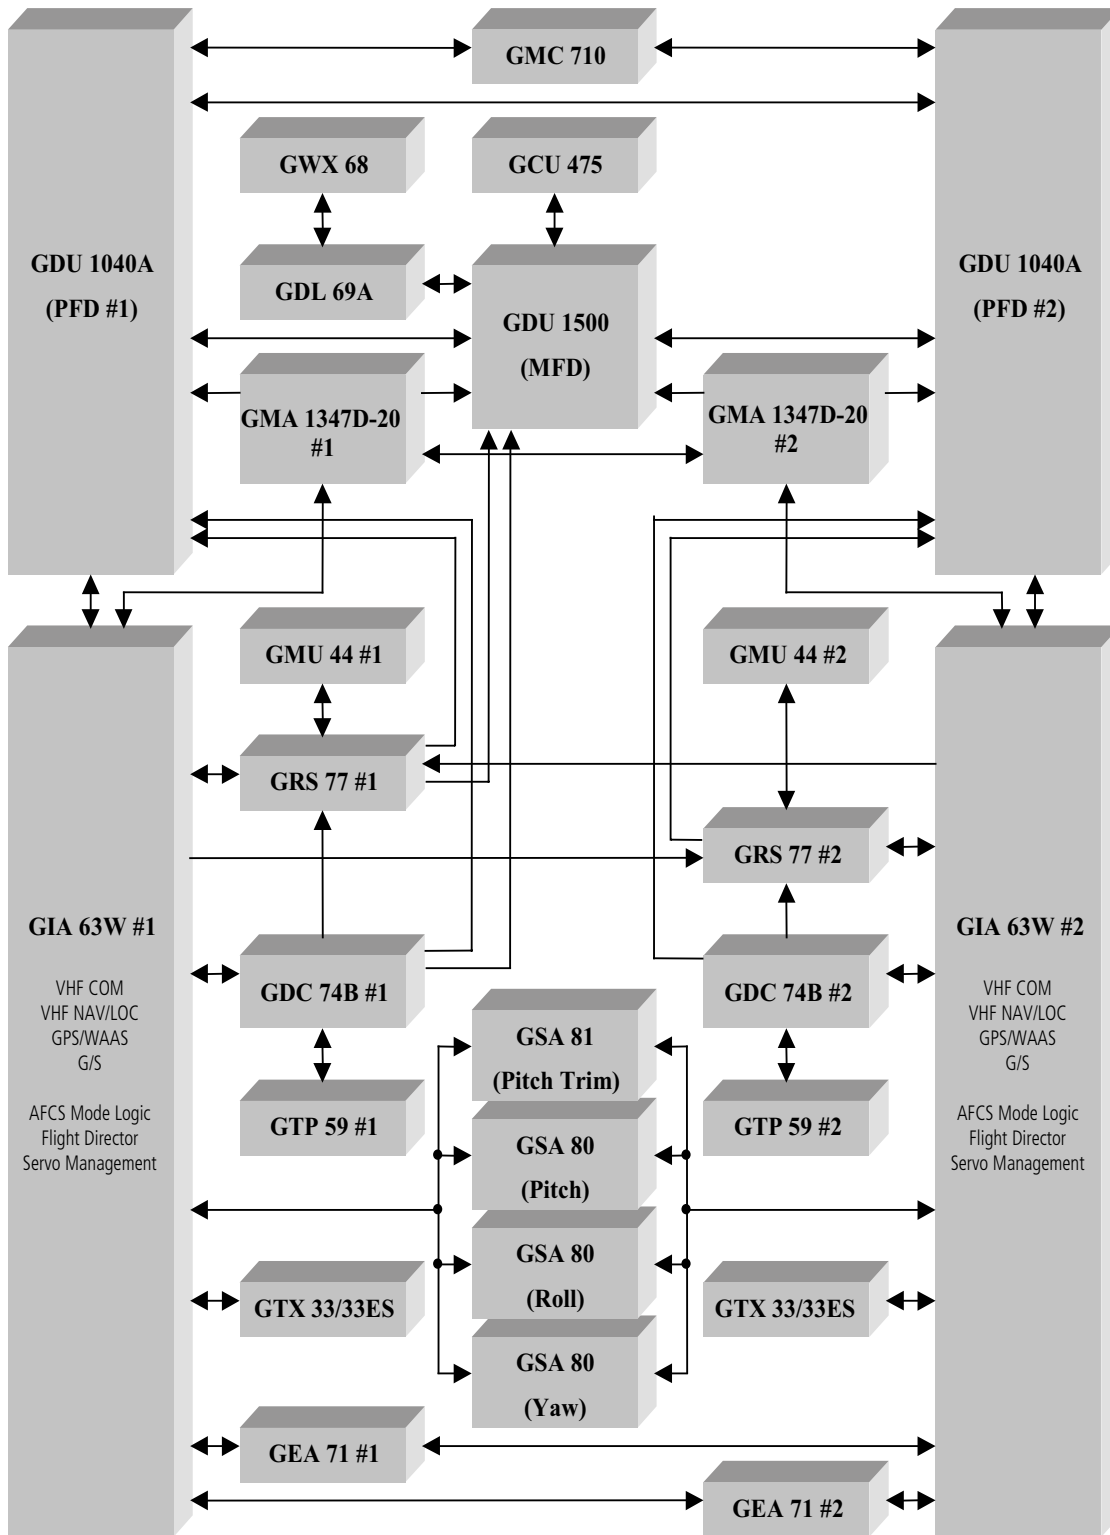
GMC 710

GWX 68

GCU 475

GDU 1040A
(PFD #1)

GDL 69A

GDU 1500
(MFD)

GDU 1040A
(PFD #2)

GMA 1347D-20
#1

GMA 1347D-20
#2

GMU 44 #1

GMU 44 #2

GRS 77 #1

GRS 77 #2

GIA 63W #1

VHF COM
VHF NAV/LOC
GPS/WAAS
G/S

AFCS Mode Logic
Flight Director
Servo Management

GDC 74B #1

GDC 74B #2

GIA 63W #2

VHF COM
VHF NAV/LOC
GPS/WAAS
G/S

AFCS Mode Logic
Flight Director
Servo Management

GSA 81
(Pitch Trim)

GTP 59 #1

GTP 59 #2

GSA 80
(Pitch)

GSA 80
(Roll)

GTX 33/33ES

GTX 33/33ES

GSA 80
(Yaw)

GEA 71 #1

GEA 71 #2